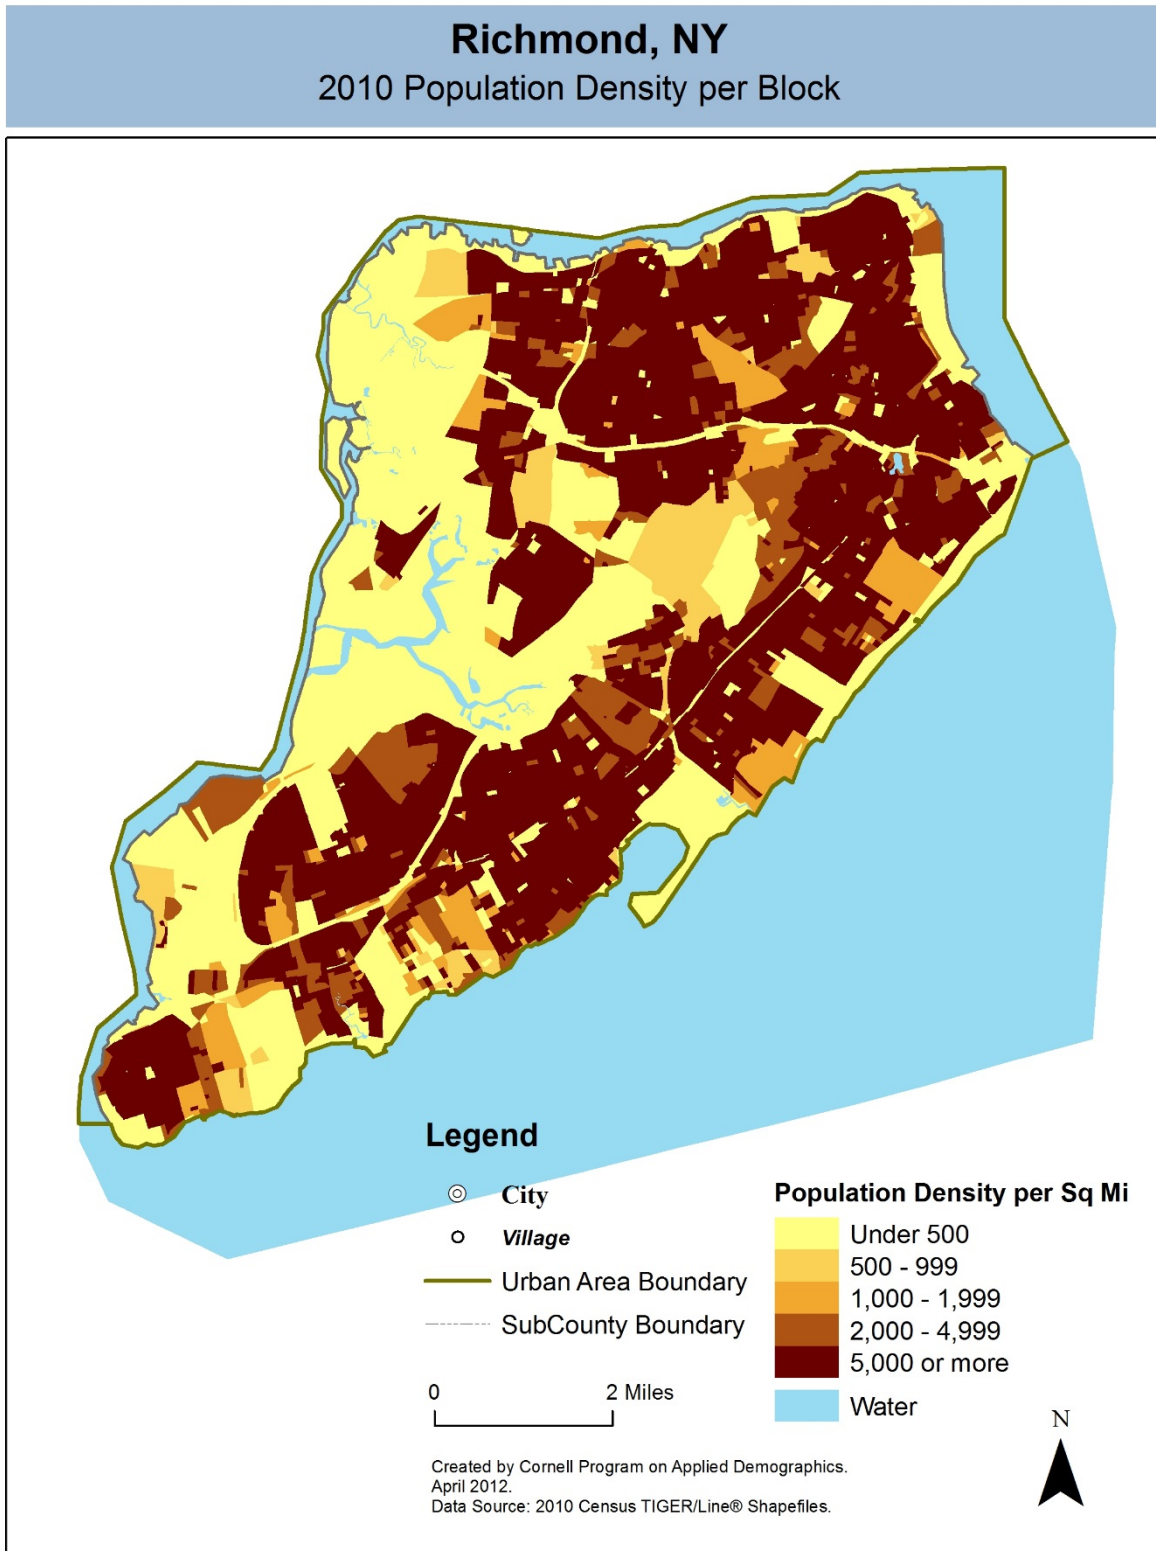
Richmond, NY
2010 Population Density per Block

Legend

City
Village
Urban Area Boundary
SubCounty Boundary

Population Density per Sq Mi
Under 500
500 - 999
1,000 - 1,999
2,000 - 4,999
5,000 or more
Water

0
2 Miles

N

Created by Cornell Program on Applied Demographics.
April 2012.
Data Source: 2010 Census TIGER/Line® Shapefiles.